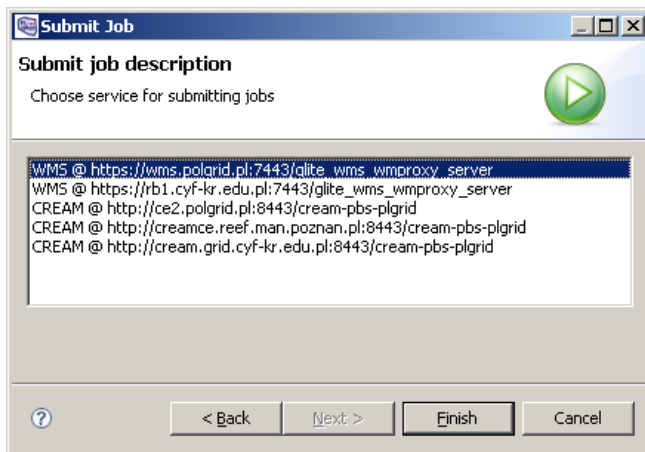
Submit Job

Submit job description

Choose service for submitting jobs

WMS @ https://wms.polgrid.pl:7443/glite_wms_wmproxy_server
WMS @ https://rb1.cyf-kr.edu.pl:7443/glite_wms_wmproxy_server
CREAM @ http://ce2.polgrid.pl:8443/cream-pbs-plgrid
CREAM @ http://creamce.reef.man.poznan.pl:8443/cream-pbs-plgrid
CREAM @ http://cream.grid.cyf-kr.edu.pl:8443/cream-pbs-plgrid

?

< Back | Next > | Finish | Cancel